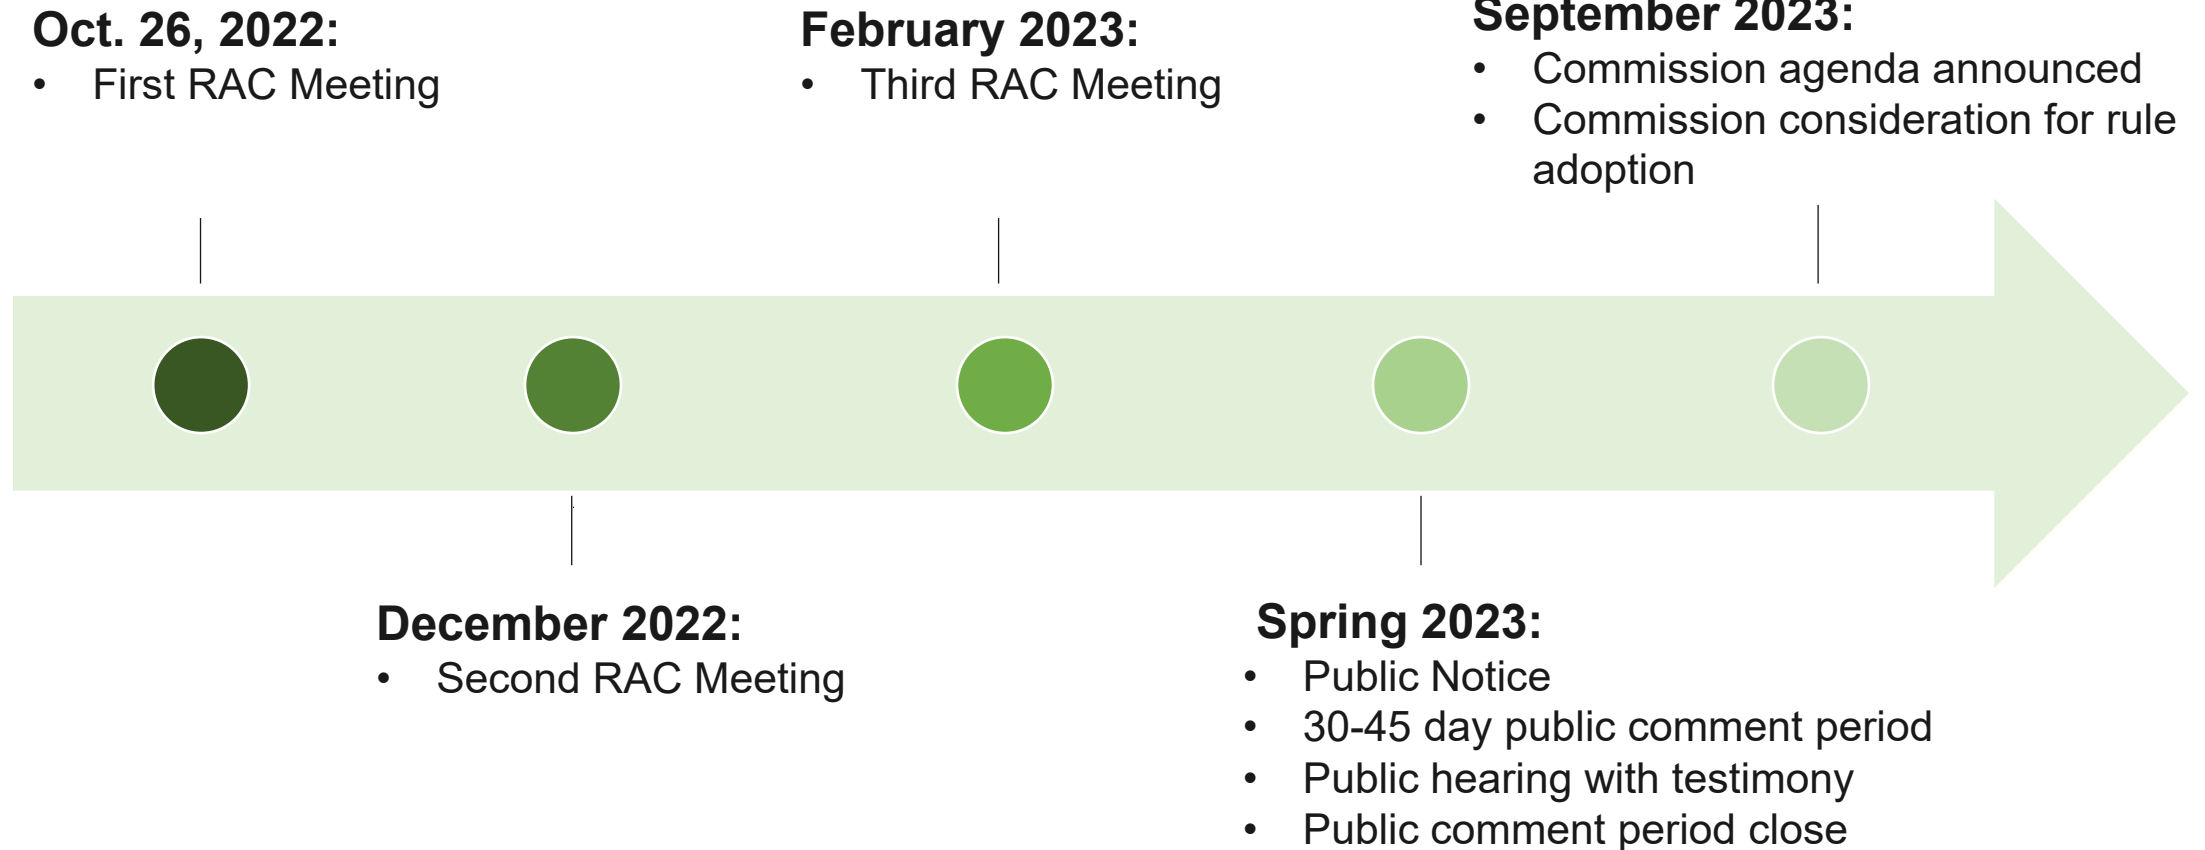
Oct. 26, 2022:
• First RAC Meeting

February 2023:
• Third RAC Meeting

September 2023:
• Commission agenda announced
• Commission consideration for rule adoption

December 2022:
• Second RAC Meeting

Spring 2023:
• Public Notice
• 30-45 day public comment period
• Public hearing with testimony
• Public comment period close